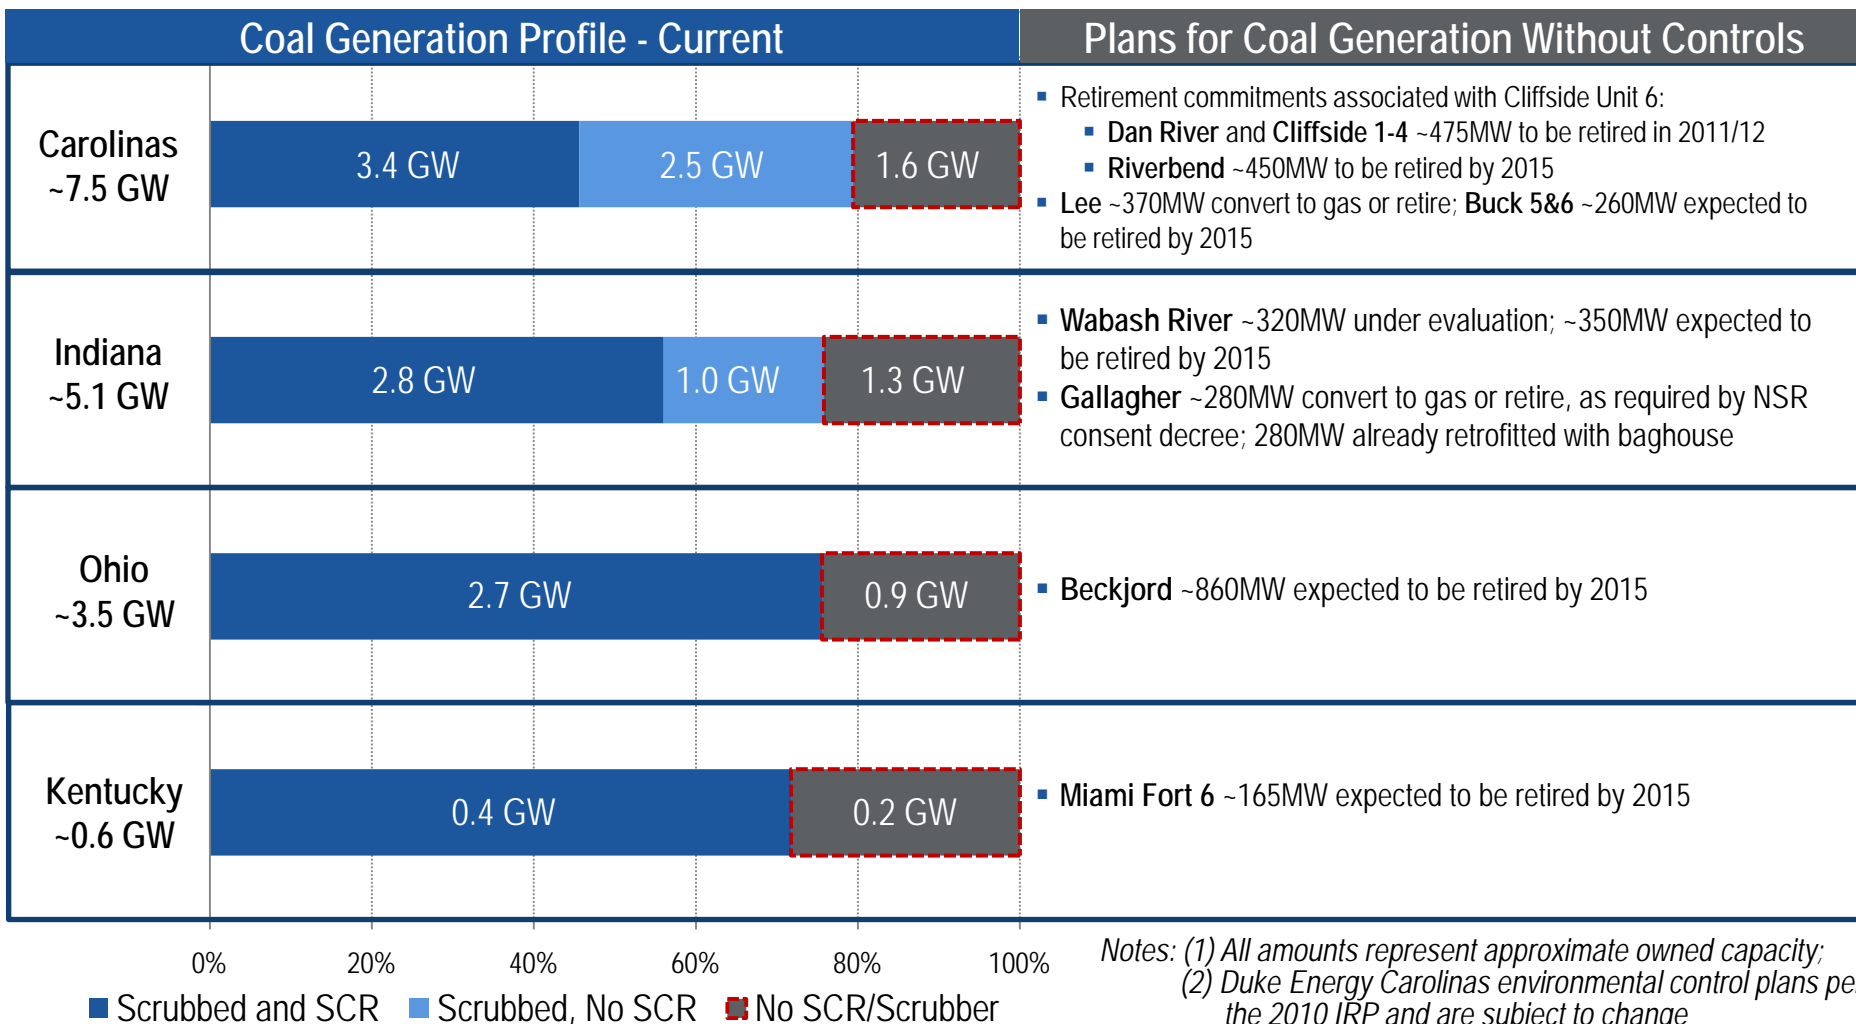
Coal Generation Profile - Current

Plans for Coal Generation Without Controls

Carolinas ~7.5 GW

3.4 GW | 2.5 GW | 1.6 GW

- Retirement commitments associated with Cliffside Unit 6:
  - Dan River and Cliffside 1-4 ~475MW to be retired in 2011/12
  - Riverbend ~450MW to be retired by 2015
- Lee ~370MW convert to gas or retire; Buck 5&6 ~260MW expected to be retired by 2015

Indiana ~5.1 GW

2.8 GW | 1.0 GW | 1.3 GW

- Wabash River ~320MW under evaluation; ~350MW expected to be retired by 2015
- Gallagher ~280MW convert to gas or retire, as required by NSR consent decree; 280MW already retrofitted with baghouse

Ohio ~3.5 GW

2.7 GW | 0.9 GW

- Beckjord ~860MW expected to be retired by 2015

Kentucky ~0.6 GW

0.4 GW | 0.2 GW

- Miami Fort 6 ~165MW expected to be retired by 2015

0% 20% 40% 60% 80% 100%

Scrubbed and SCR   Scrubbed, No SCR   No SCR/Scrubber

Notes: (1) All amounts represent approximate owned capacity; (2) Duke Energy Carolinas environmental control plans pe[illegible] the 2010 IRP and are subject to change